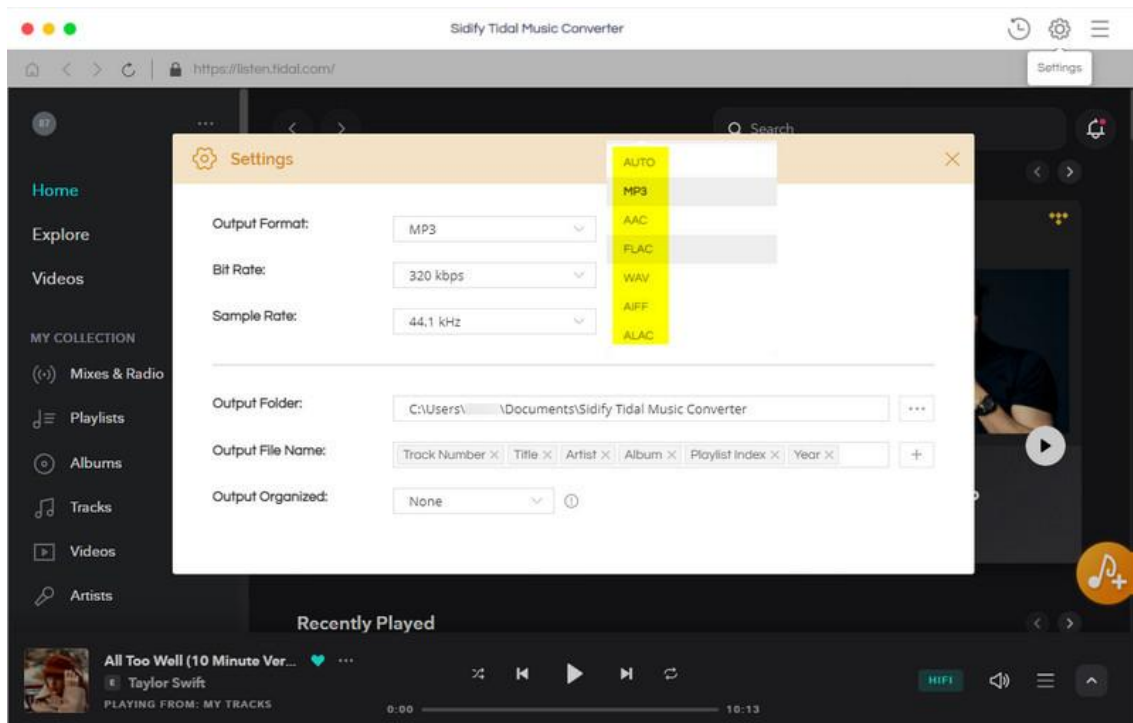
Sidify Tidal Music Converter

Settings

https://listen.tidal.com/

Search

Home
Explore
Videos

MY COLLECTION
Mixes & Radio
Playlists
Albums
Tracks
Videos
Artists

Settings

AUTO
MP3
AAC
FLAC
WAV
AIFF
ALAC

Output Format: MP3
Bit Rate: 320 kbps
Sample Rate: 44.1 kHz

Output Folder: C:\Users\ \Documents\Sidify Tidal Music Converter
Output File Name: Track Number × Title × Artist × Album × Playlist Index × Year ×
Output Organized: None

Recently Played

All Too Well (10 Minute Ver...
E Taylor Swift
PLAYING FROM: MY TRACKS
0:00
10:13
HIFI